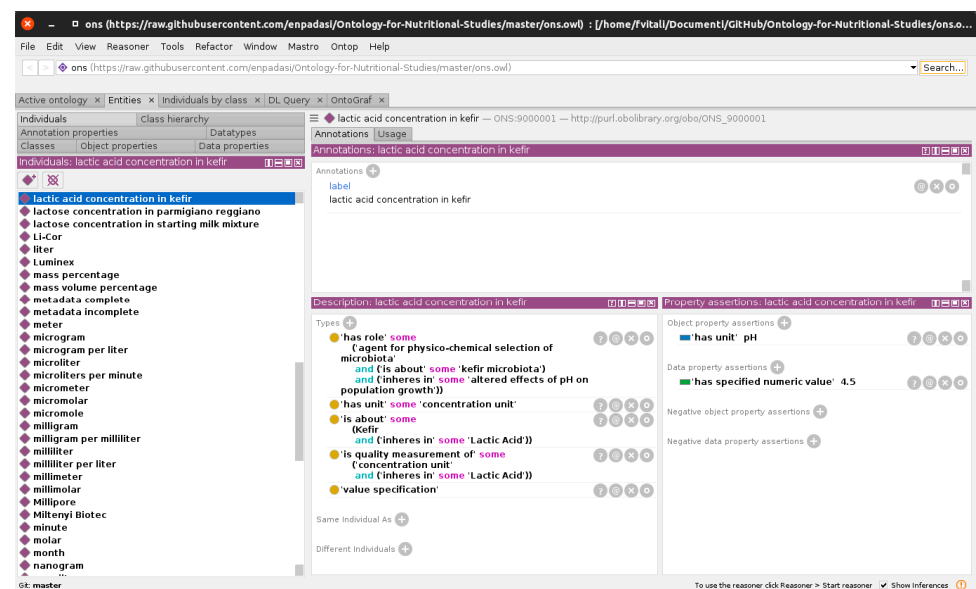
ons (https://raw.githubusercontent.com/enpadasi/Ontology-for-Nutritional-Studies/master/ons.owl) : [/home/fvitali/Documenti/GitHub/Ontology-for-Nutritional-Studies/ons.o...

File Edit View Reasoner Tools Refactor Window Mastro Ontop Help

ons (https://raw.githubusercontent.com/enpadasi/Ontology-for-Nutritional-Studies/master/ons.owl)

Search...

Active ontology × Entities × Individuals by class × DL Query × OntoGraf ×

Individuals | Class hierarchy
Annotation properties | Datatypes
Classes | Object properties | Data properties

Individuals: lactic acid concentration in kefir

lactic acid concentration in kefir
lactose concentration in parmigiano reggiano
lactose concentration in starting milk mixture
Li-Cor
liter
Luminex
mass percentage
mass volume percentage
metadata complete
metadata incomplete
meter
microgram
microgram per liter
microliter
microliters per minute
micrometer
micromolar
micromole
milligram
milligram per milliliter
milliliter
milliliter per liter
millimeter
millimolar
Millipore
Miltenyi Biotec
minute
molar
month
nanogram

lactic acid concentration in kefir — ONS:9000001 — http://purl.obolibrary.org/obo/ONS_9000001

Annotations | Usage

Annotations: lactic acid concentration in kefir

Annotations
label
lactic acid concentration in kefir

Description: lactic acid concentration in kefir

Types
'has role' some ('agent for physico-chemical selection of microbiota' and ('is about' some 'kefir microbiota') and ('inheres in' some 'altered effects of pH on population growth'))
'has unit' some 'concentration unit'
'is about' some (Kefir and ('inheres in' some 'Lactic Acid'))
'is quality measurement of' some ('concentration unit' and ('inheres in' some 'Lactic Acid'))
'value specification'

Same Individual As

Different Individuals

Property assertions: lactic acid concentration in kefir

Object property assertions
'has unit' pH

Data property assertions
'has specified numeric value' 4.5

Negative object property assertions

Negative data property assertions

Git: master

To use the reasoner click Reasoner > Start reasoner Show Inferences